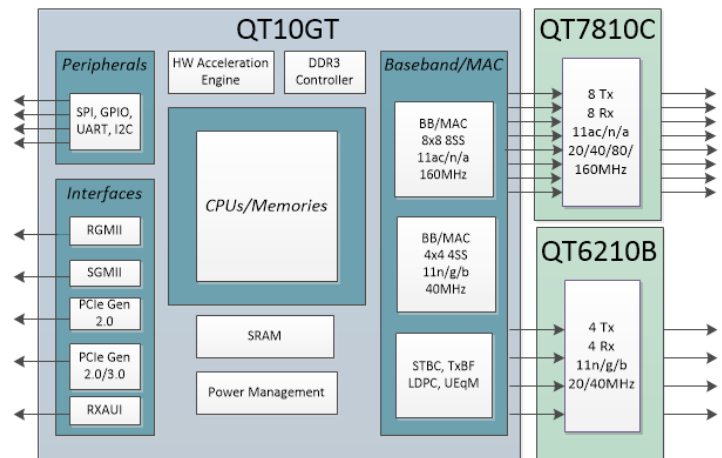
QT10GT

Peripherals

SPI, GPIO, UART, I2C

HW Acceleration Engine

DDR3 Controller

Baseband/MAC

BB/MAC 8x8 8SS 11ac/n/a 160MHz

Interfaces

RGMII

SGMII

PCIe Gen 2.0

PCIe Gen 2.0/3.0

RXAUI

CPUs/Memories

SRAM

Power Management

BB/MAC 4x4 4SS 11n/g/b 40MHz

STBC, TxBF LDPC, UEqM

QT7810C

8 Tx 8 Rx 11ac/n/a 20/40/80/ 160MHz

QT6210B

4 Tx 4 Rx 11n/g/b 20/40MHz